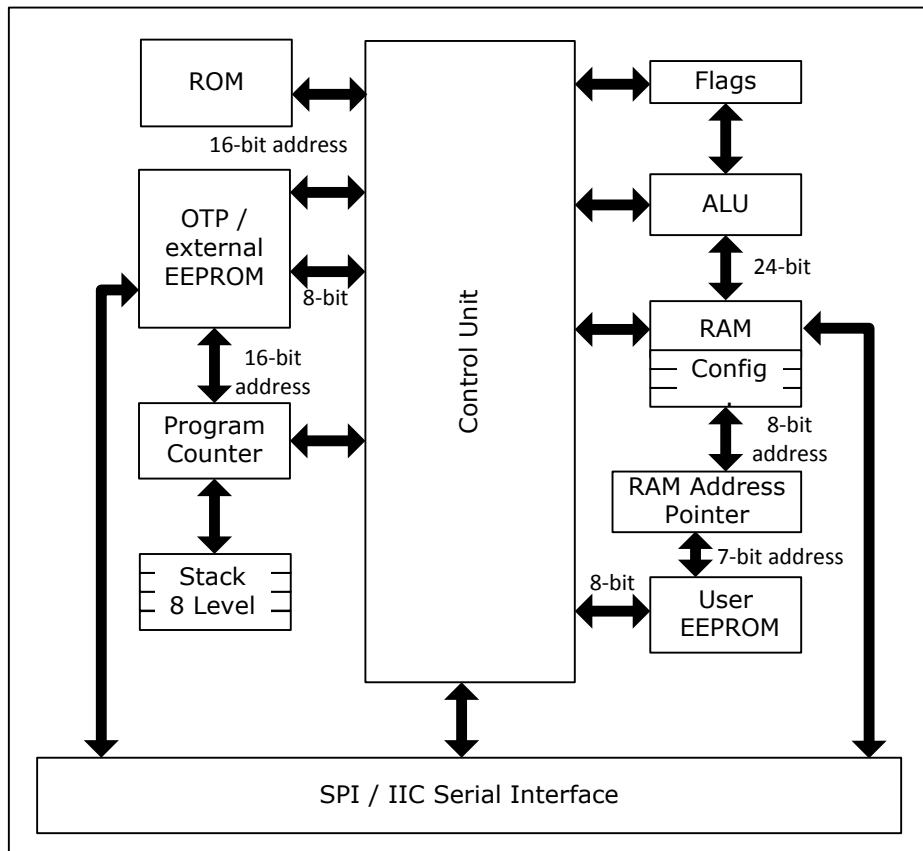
ROM

16-bit address

OTP / external EEPROM

8-bit

16-bit address

Program Counter

Stack 8 Level

Control Unit

Flags

ALU

24-bit

RAM

Config

8-bit address

RAM Address Pointer

7-bit address

8-bit

User EEPROM

SPI / IIC Serial Interface